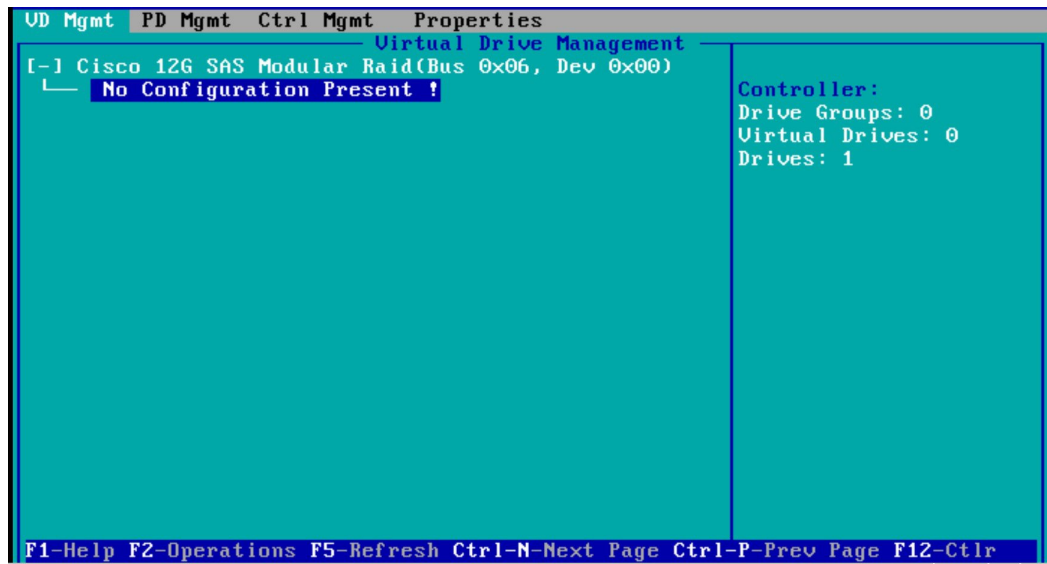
VD Mgmt PD Mgmt Ctrl Mgmt Properties

Virtual Drive Management

[-] Cisco 12G SAS Modular Raid(Bus 0x06, Dev 0x00)
No Configuration Present !

Controller:
Drive Groups: 0
Virtual Drives: 0
Drives: 1

F1-Help F2-Operations F5-Refresh Ctrl-N-Next Page Ctrl-P-Prev Page F12-Ctlr